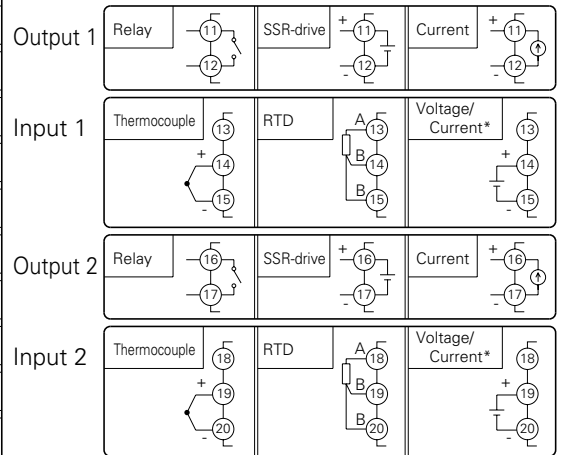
Output 1

Relay
11
12

SSR-drive
+
11
12
-

Current
+
11
12
-

Input 1

Thermocouple
13
+
14
15
-

RTD
A
13
B
14
B
15

Voltage/ Current*
13
+
14
15
-

Output 2

Relay
16
17

SSR-drive
+
16
17
-

Current
+
16
17
-

Input 2

Thermocouple
18
+
19
20
-

RTD
A
18
B
19
B
20

Voltage/ Current*
18
+
19
20
-